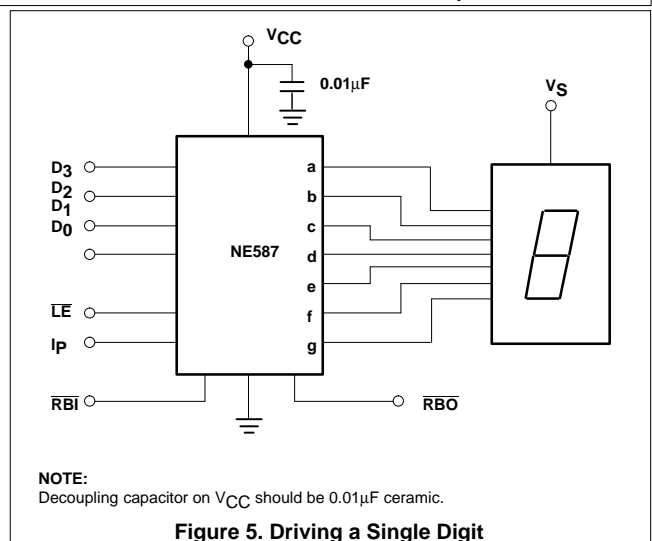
$V_{CC}$

0.01μF

$V_S$

$D_3$
$D_2$
$D_1$
$D_0$

NE587

a
b
c
d
e
f
g

$\overline{LE}$

$I_P$

$\overline{RBI}$

$\overline{RBO}$

NOTE:
Decoupling capacitor on $V_{CC}$ should be 0.01μF ceramic.

Figure 5. Driving a Single Digit